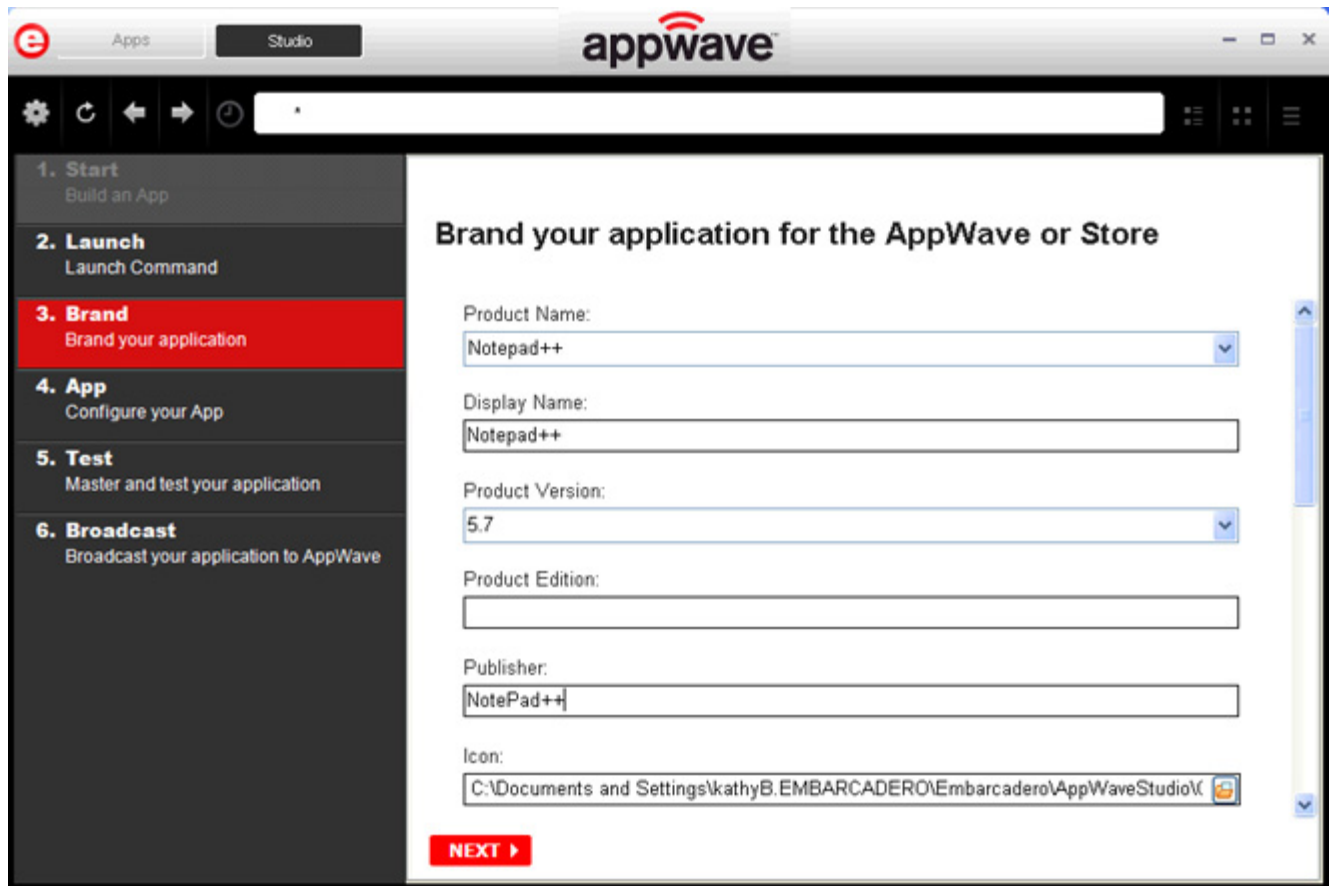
Apps
Studio
appwave

*

1. Start
Build an App

2. Launch
Launch Command

3. Brand
Brand your application

4. App
Configure your App

5. Test
Master and test your application

6. Broadcast
Broadcast your application to AppWave

Brand your application for the AppWave or Store

Product Name:
Notepad++

Display Name:
Notepad++

Product Version:
5.7

Product Edition:

Publisher:
NotePad++

Icon:
C:\Documents and Settings\kathyB.EMBARCADERO\Embarcadero\AppWaveStudio\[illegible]

NEXT